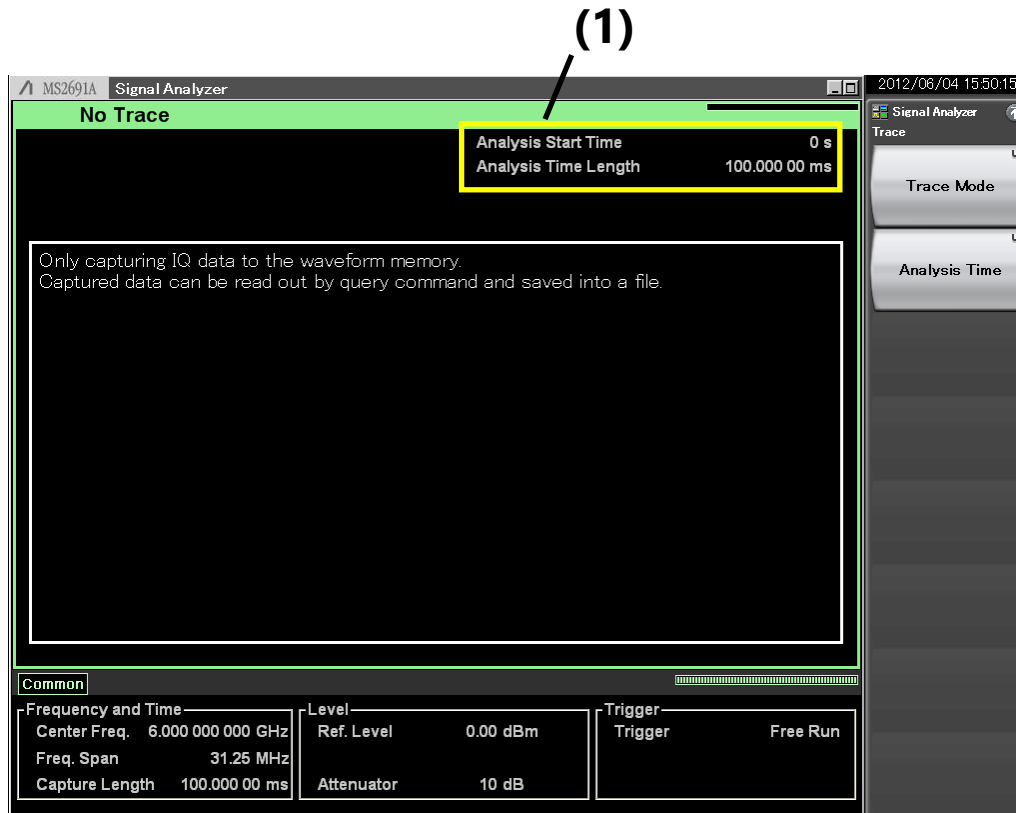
(1)

MS2691A Signal Analyzer

2012/06/04 15:50:15

No Trace

Analysis Start Time 0 s
Analysis Time Length 100.000 00 ms

Signal Analyzer
Trace

Trace Mode

Analysis Time

Only capturing IQ data to the waveform memory.
Captured data can be read out by query command and saved into a file.

Common

Frequency and Time
Center Freq. 6.000 000 000 GHz
Freq. Span 31.25 MHz
Capture Length 100.000 00 ms

Level
Ref. Level 0.00 dBm
Attenuator 10 dB

Trigger
Trigger Free Run